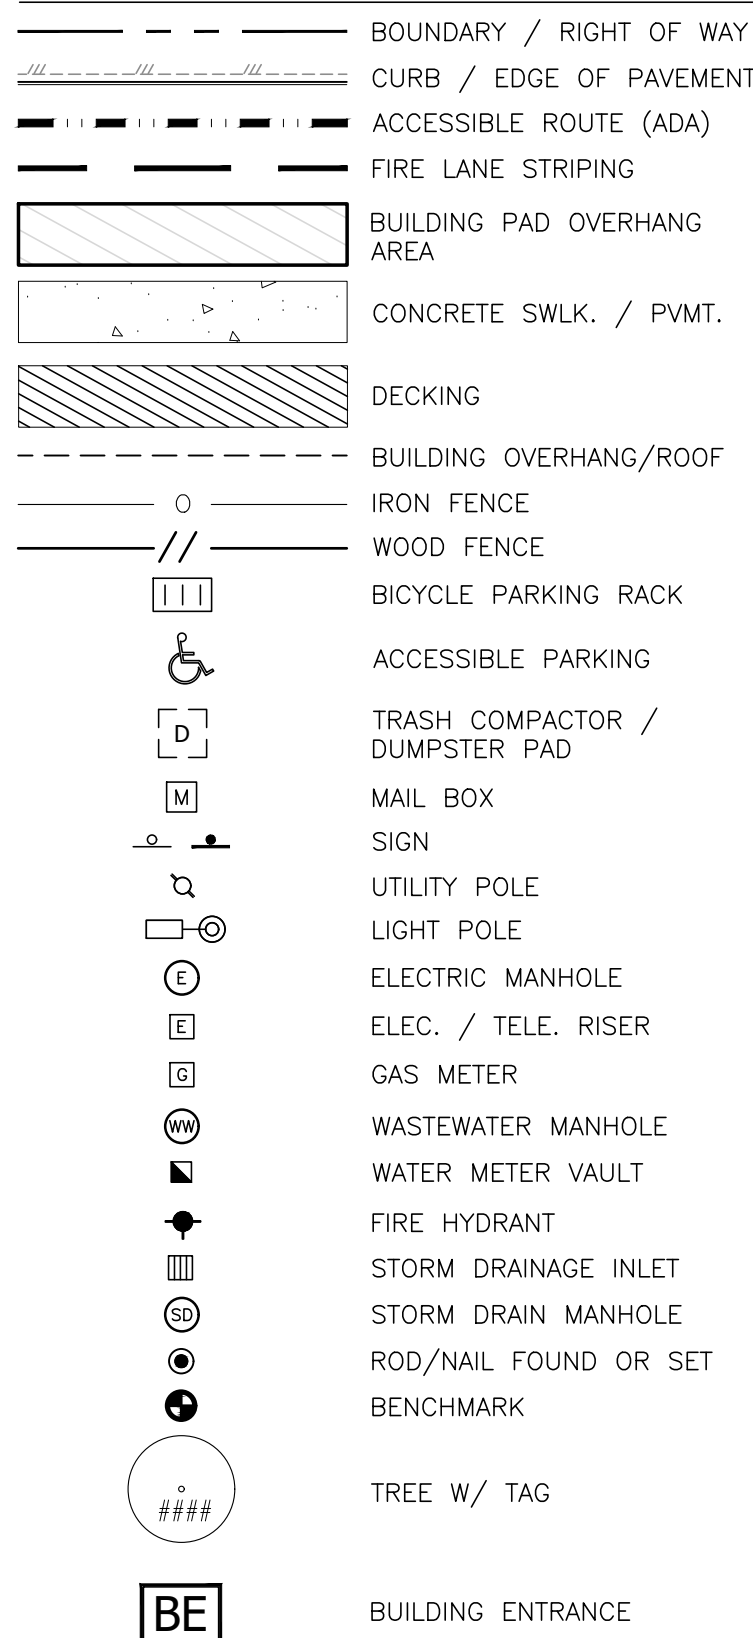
BOUNDARY / RIGHT OF WAY
CURB / EDGE OF PAVEMENT
ACCESSIBLE ROUTE (ADA)
FIRE LANE STRIPING
BUILDING PAD OVERHANG AREA
CONCRETE SWLK. / PVMT.
DECKING
BUILDING OVERHANG/ROOF
IRON FENCE
WOOD FENCE
BICYCLE PARKING RACK
ACCESSIBLE PARKING
D
TRASH COMPACTOR / DUMPSTER PAD
M
MAIL BOX
SIGN
UTILITY POLE
LIGHT POLE
E
ELECTRIC MANHOLE
E
ELEC. / TELE. RISER
G
GAS METER
WW
WASTEWATER MANHOLE
WATER METER VAULT
FIRE HYDRANT
STORM DRAINAGE INLET
SD
STORM DRAIN MANHOLE
ROD/NAIL FOUND OR SET
BENCHMARK
####
TREE W/ TAG
BE
BUILDING ENTRANCE